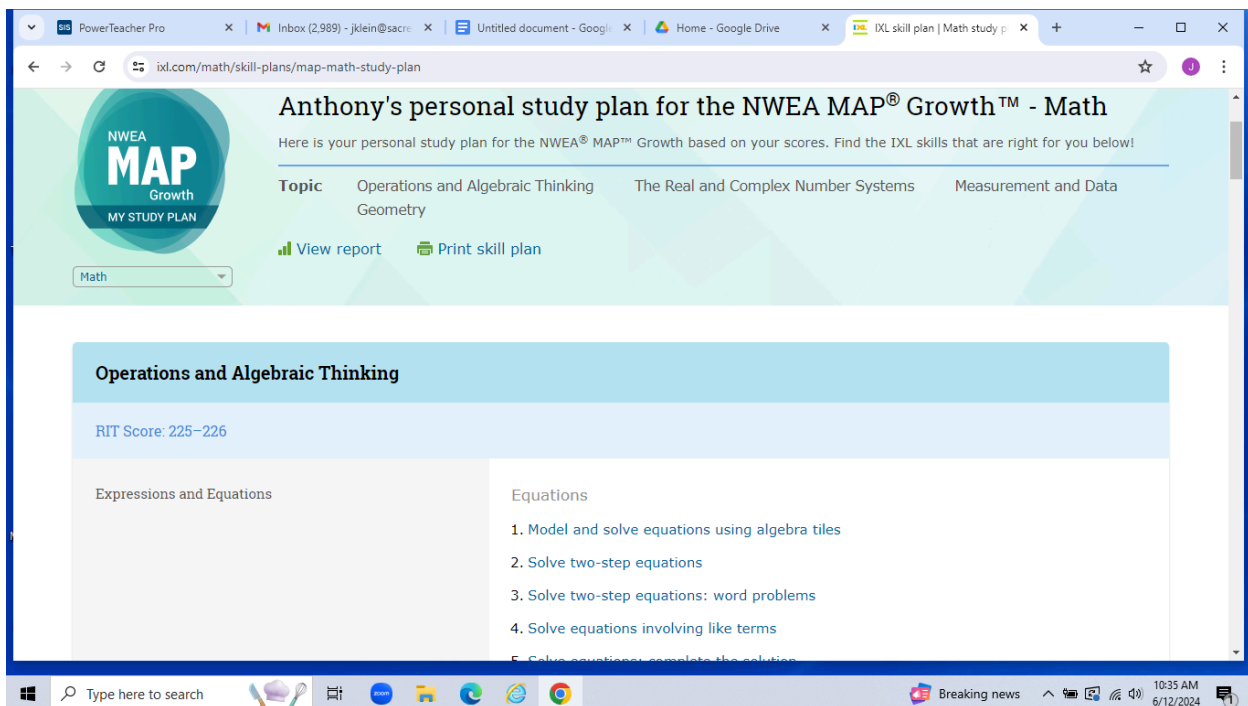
PowerTeacher Pro
Inbox (2,989) - jklein@sacre
Untitled document - Googl
Home - Google Drive
IXL skill plan | Math study p
ixl.com/math/skill-plans/map-math-study-plan

NWEA MAP Growth MY STUDY PLAN

Math

Anthony's personal study plan for the NWEA MAP® Growth™ - Math

Here is your personal study plan for the NWEA® MAP™ Growth based on your scores. Find the IXL skills that are right for you below!

Topic Operations and Algebraic Thinking The Real and Complex Number Systems Measurement and Data Geometry

View report Print skill plan

Operations and Algebraic Thinking

RIT Score: 225–226

Expressions and Equations

Equations

1. Model and solve equations using algebra tiles
2. Solve two-step equations
3. Solve two-step equations: word problems
4. Solve equations involving like terms
5. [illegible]

Type here to search
Breaking news
10:35 AM
6/12/2024